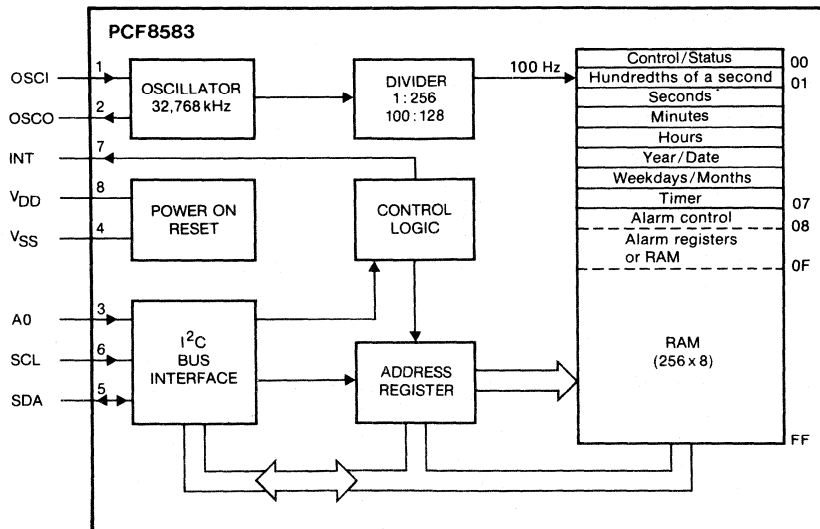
PCF8583

OSCI 1
OSCO 2
INT 7
$V_{DD}$ 8
$V_{SS}$ 4
A0 3
SCL 6
SDA 5

OSCILLATOR 32,768 kHz

DIVIDER 1 : 256 100 : 128

100 Hz

POWER ON RESET

CONTROL LOGIC

$I^2C$ BUS INTERFACE

ADDRESS REGISTER

| | |
|---|---|
| Control/Status | 00 |
| Hundredths of a second | 01 |
| Seconds | |
| Minutes | |
| Hours | |
| Year/Date | |
| Weekdays/Months | |
| Timer | 07 |
| Alarm control | 08 |
| Alarm registers or RAM | 0F |
| RAM (256 x 8) | FF |